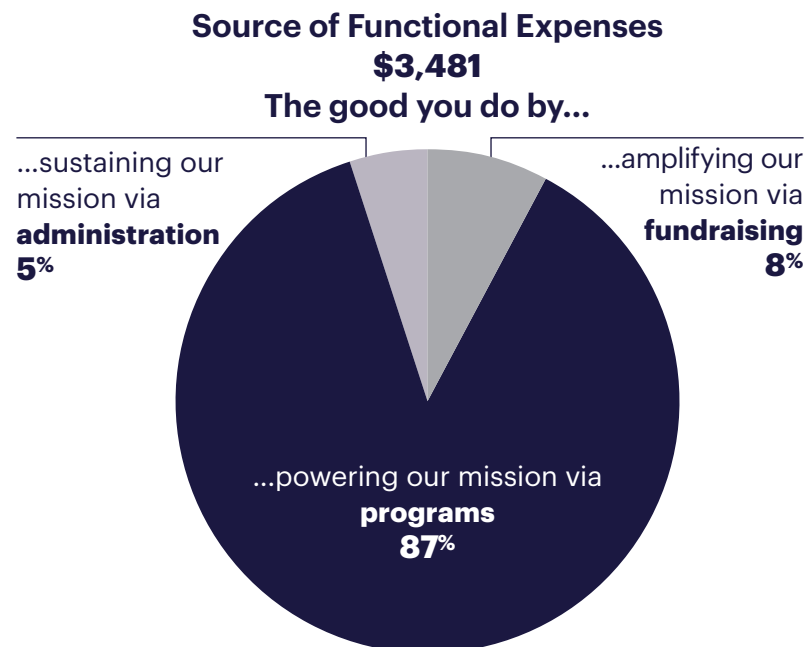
**Source of Functional Expenses**
**$3,481**
**The good you do by...**

...sustaining our mission via **administration** **5%**

...amplifying our mission via **fundraising** **8%**

...powering our mission via **programs** **87%**